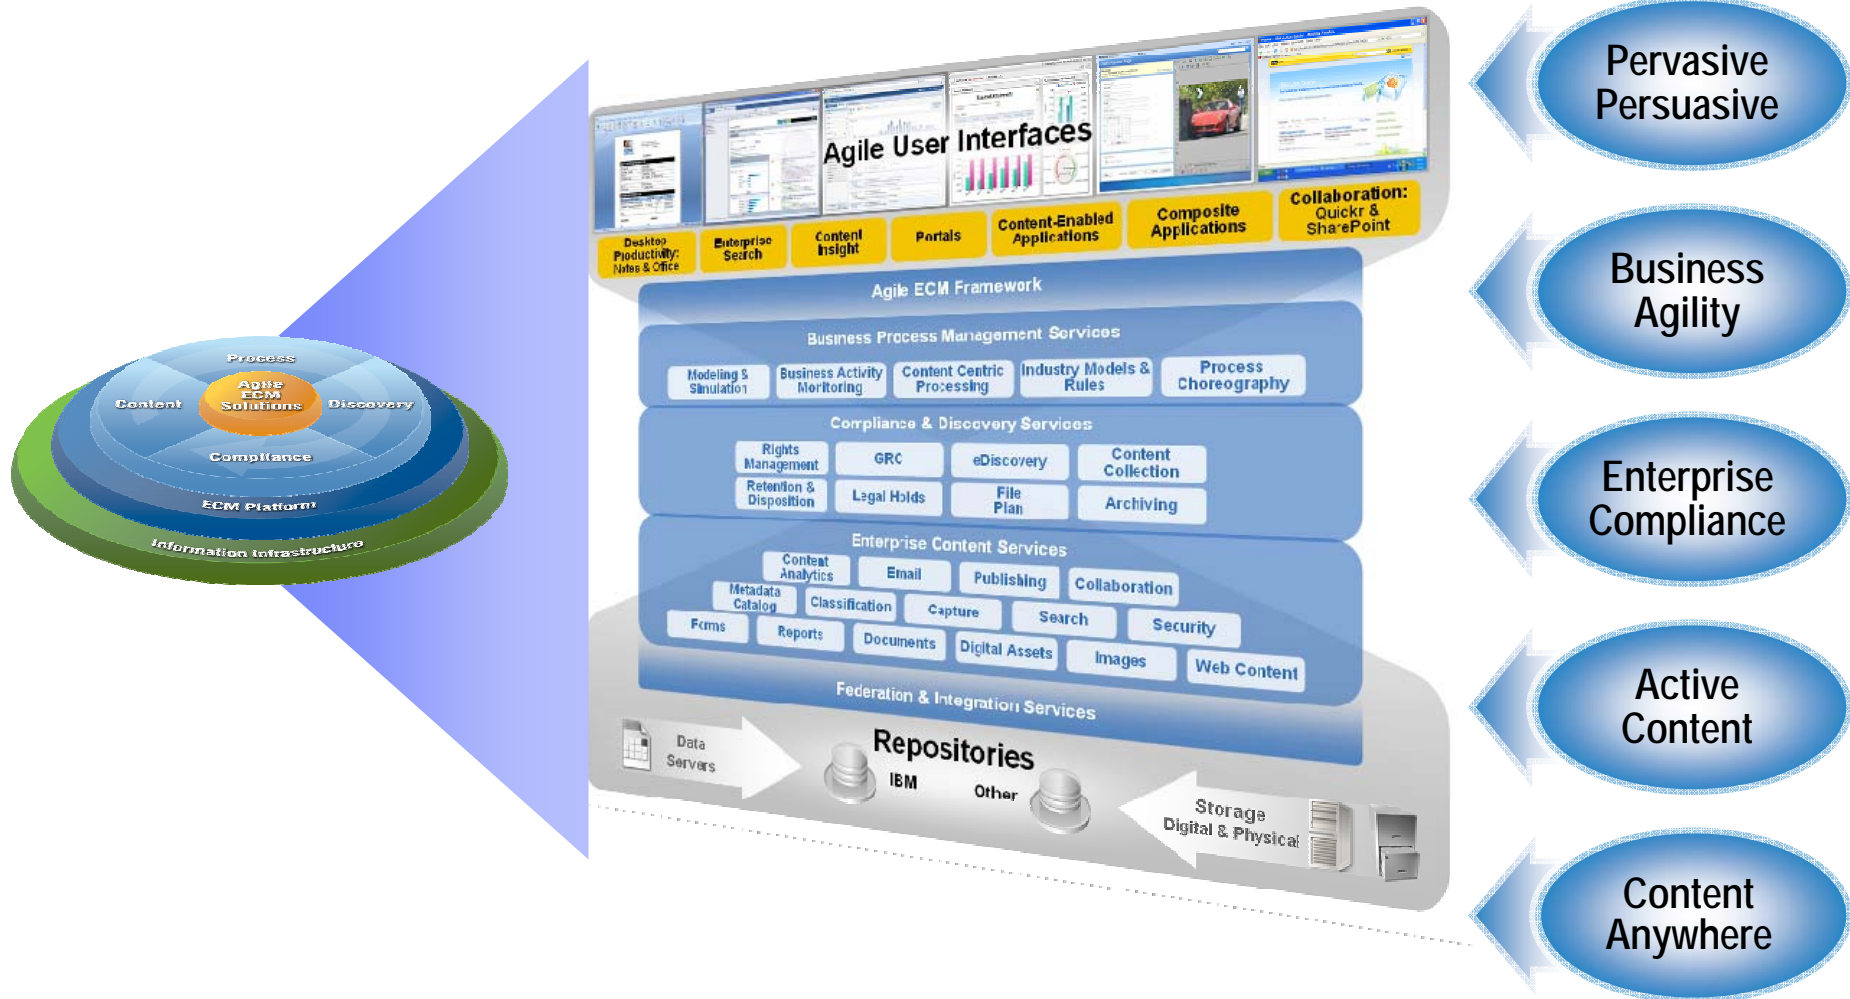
Process
Agile ECM Solutions
Content
Discovery
Compliance
ECM Platform
Information Infrastructure

Agile User Interfaces

Desktop Productivity: Notes & Office
Enterprise Search
Content Insight
Portals
Content-Enabled Applications
Composite Applications
Collaboration: Quickr & SharePoint

Agile ECM Framework

Business Process Management Services
Modeling & Simulation
Business Activity Monitoring
Content Centric Processing
Industry Models & Rules
Process Choreography

Compliance & Discovery Services
Rights Management
GRC
eDiscovery
Content Collection
Retention & Disposition
Legal Holds
File Plan
Archiving

Enterprise Content Services
Content Analytics
Email
Publishing
Collaboration
Metadata Catalog
Classification
Capture
Search
Security
Forms
Reports
Documents
Digital Assets
Images
Web Content

Federation & Integration Services

Data Servers
Repositories
IBM
Other
Storage
Digital & Physical

Pervasive Persuasive
Business Agility
Enterprise Compliance
Active Content
Content Anywhere